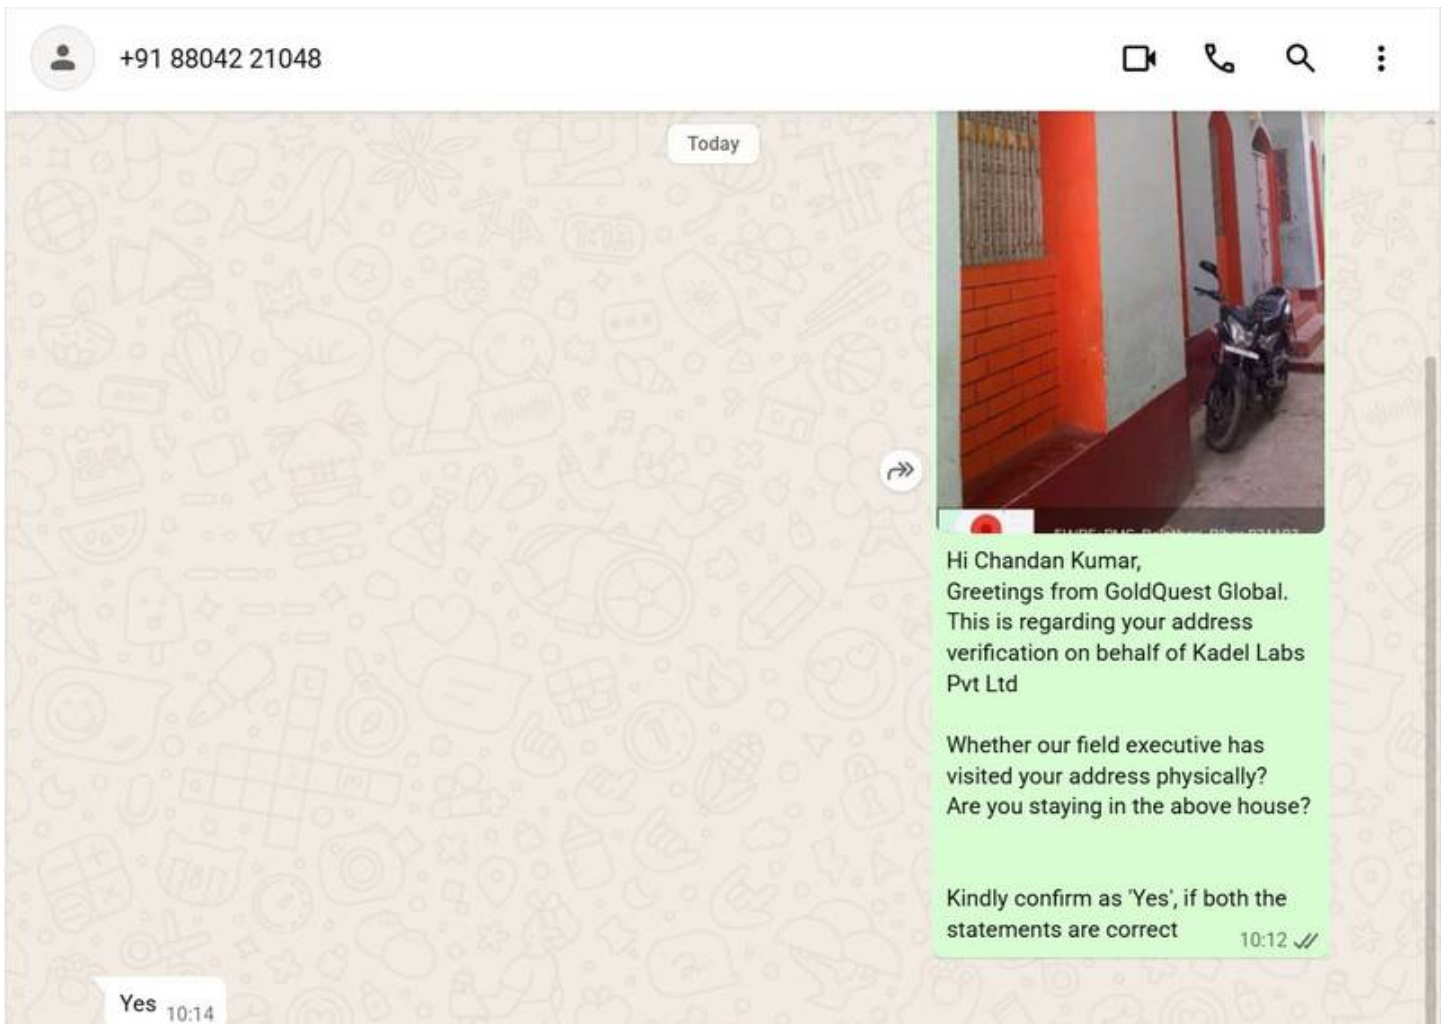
+91 88042 21048

Today

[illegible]

Hi Chandan Kumar,
Greetings from GoldQuest Global.
This is regarding your address verification on behalf of Kadel Labs Pvt Ltd

Whether our field executive has visited your address physically?
Are you staying in the above house?

Kindly confirm as 'Yes', if both the statements are correct 10:12

Yes 10:14